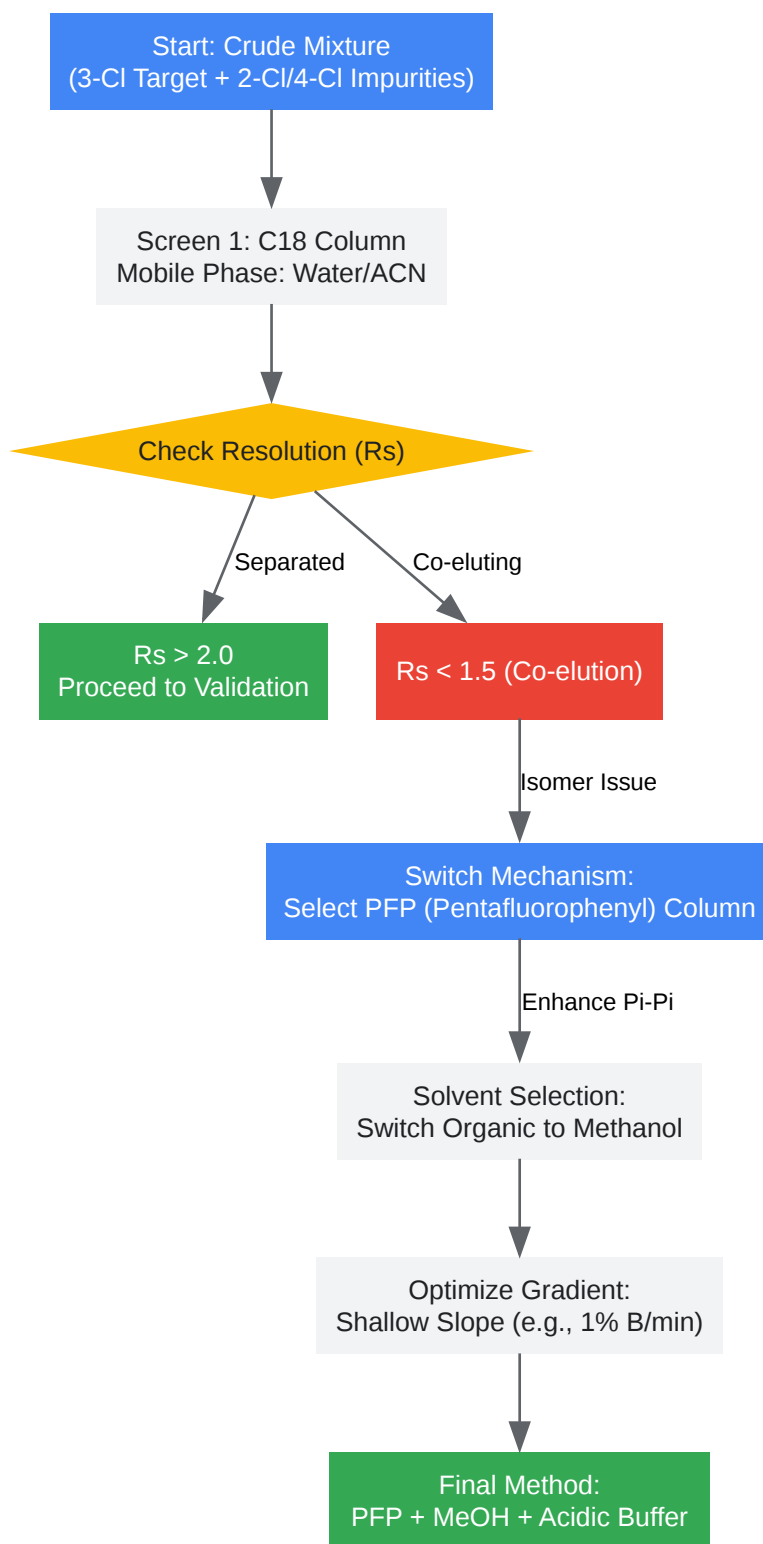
Start: Crude Mixture
(3-Cl Target + 2-Cl/4-Cl Impurities)

Screen 1: C18 Column
Mobile Phase: Water/ACN

Check Resolution (Rs)

Separated

Co-eluting

Rs > 2.0
Proceed to Validation

Rs < 1.5 (Co-elution)

Isomer Issue

Switch Mechanism:
Select PFP (Pentafluorophenyl) Column

Enhance Pi-Pi

Solvent Selection:
Switch Organic to Methanol

Optimize Gradient:
Shallow Slope (e.g., 1% B/min)

Final Method:
PFP + MeOH + Acidic Buffer